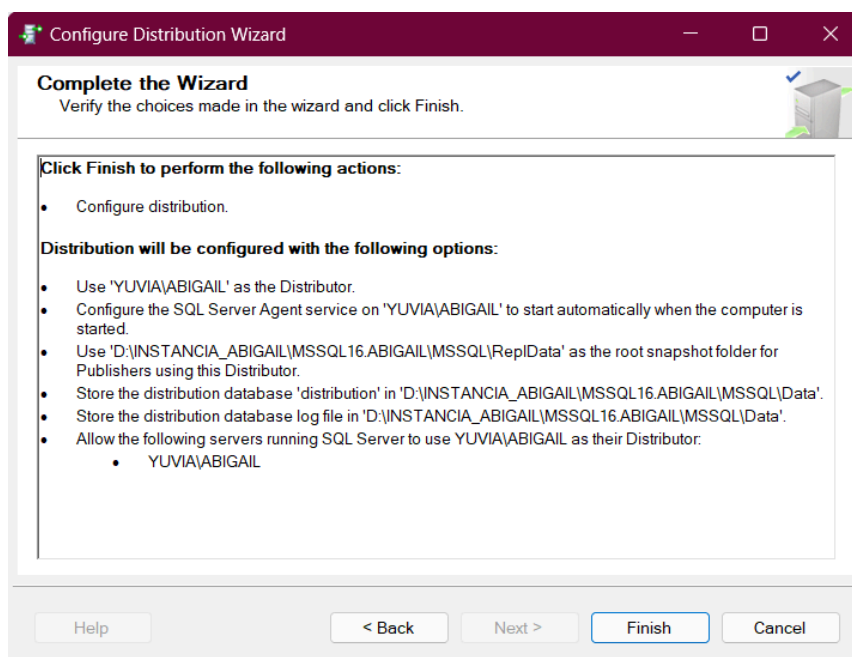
Configure Distribution Wizard

Complete the Wizard
Verify the choices made in the wizard and click Finish.

Click Finish to perform the following actions:

- Configure distribution.

Distribution will be configured with the following options:

- Use 'YUVIA\ABIGAIL' as the Distributor.
- Configure the SQL Server Agent service on 'YUVIA\ABIGAIL' to start automatically when the computer is started.
- Use 'D:\INSTANCIA_ABIGAIL\MSSQL16.ABIGAIL\MSSQL\ReplData' as the root snapshot folder for Publishers using this Distributor.
- Store the distribution database 'distribution' in 'D:\INSTANCIA_ABIGAIL\MSSQL16.ABIGAIL\MSSQL\Data'.
- Store the distribution database log file in 'D:\INSTANCIA_ABIGAIL\MSSQL16.ABIGAIL\MSSQL\Data'.
- Allow the following servers running SQL Server to use YUVIA\ABIGAIL as their Distributor:
  - YUVIA\ABIGAIL

Help | < Back | Next > | Finish | Cancel